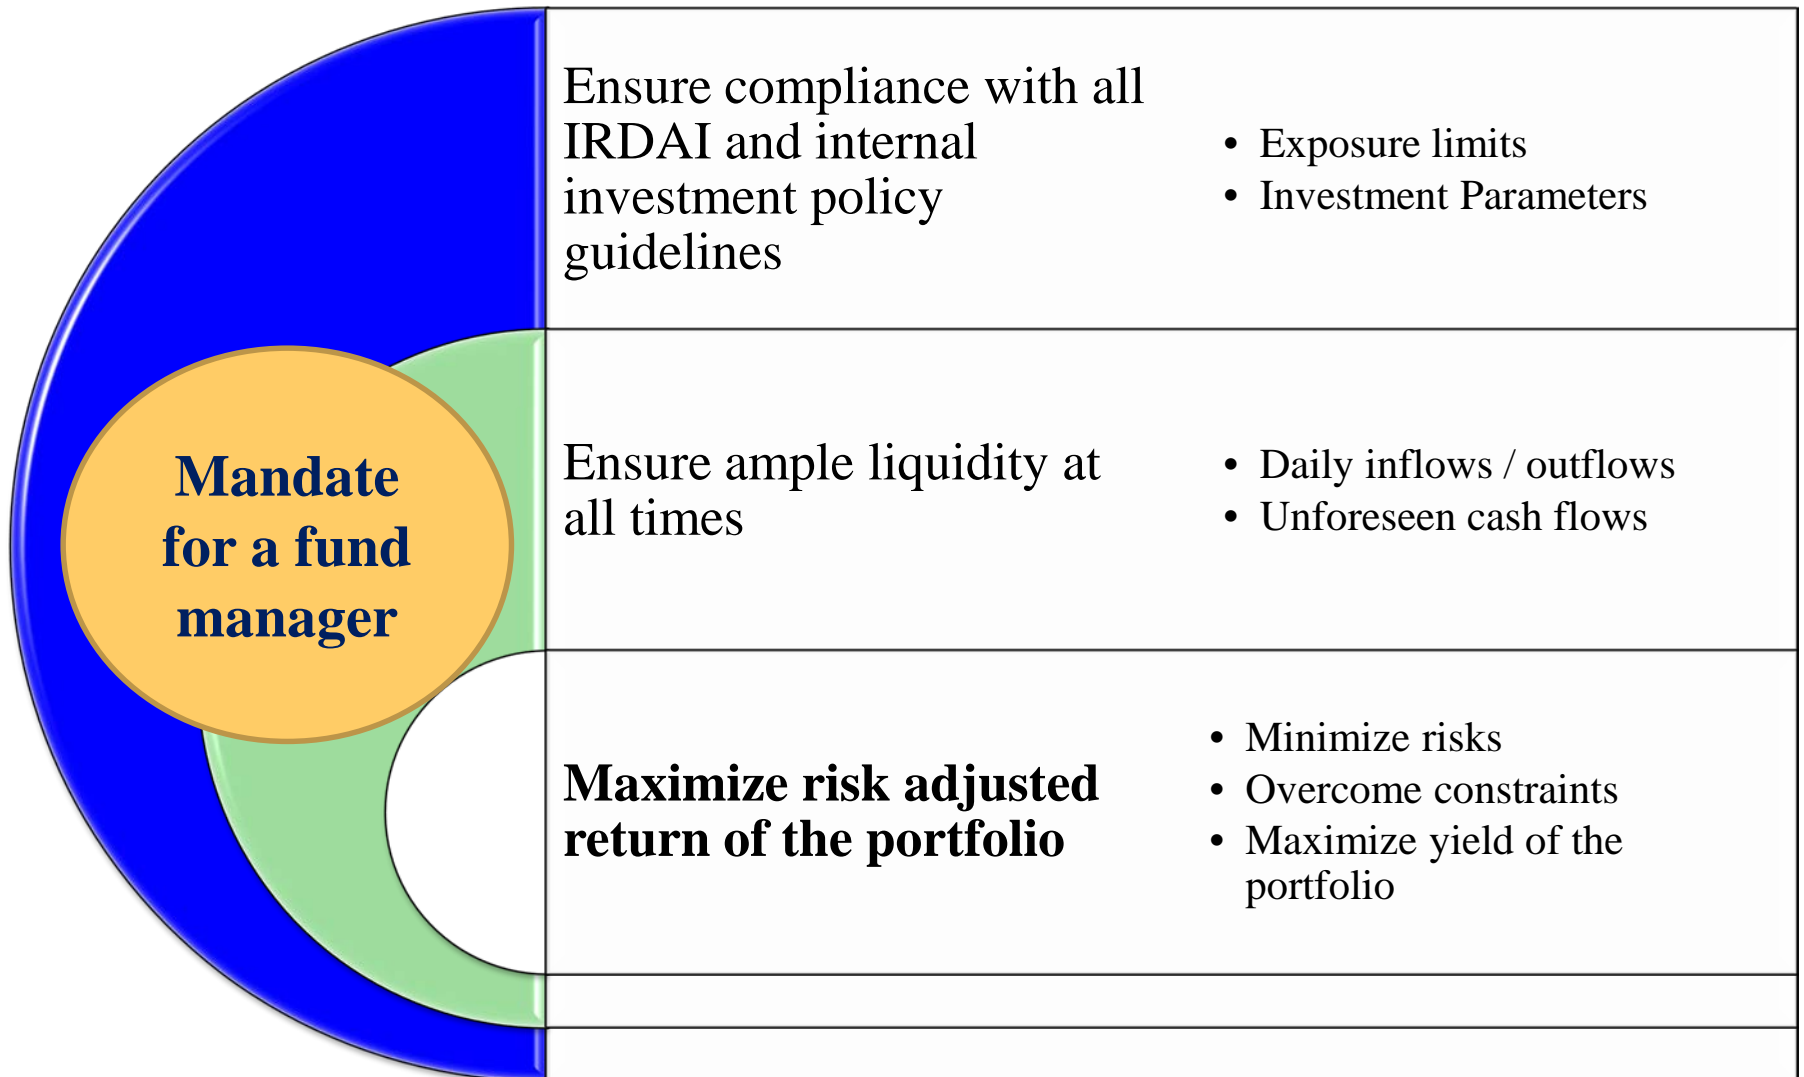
Mandate for a fund manager

Ensure compliance with all IRDAI and internal investment policy guidelines

- Exposure limits
- Investment Parameters

Ensure ample liquidity at all times

- Daily inflows / outflows
- Unforeseen cash flows

**Maximize risk adjusted return of the portfolio**

- Minimize risks
- Overcome constraints
- Maximize yield of the portfolio